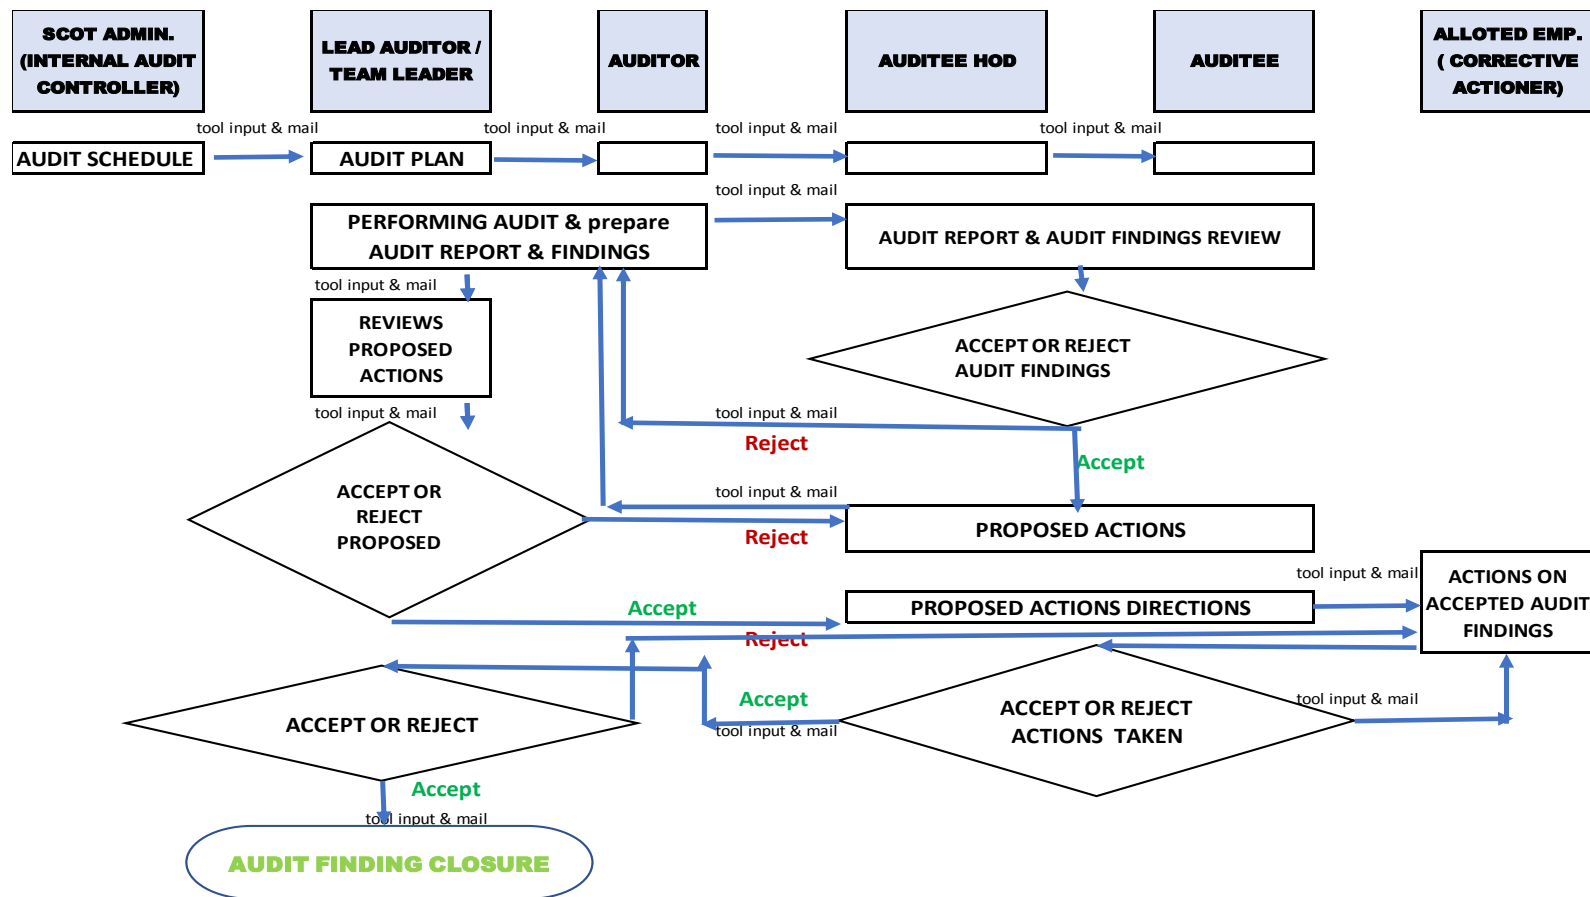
SCOT ADMIN. (INTERNAL AUDIT CONTROLLER)

LEAD AUDITOR / TEAM LEADER

AUDITOR

AUDITEE HOD

AUDITEE

ALLOTED EMP. ( CORRECTIVE ACTIONER)

tool input & mail

tool input & mail

tool input & mail

tool input & mail

AUDIT SCHEDULE

AUDIT PLAN

tool input & mail

PERFORMING AUDIT & prepare AUDIT REPORT & FINDINGS

AUDIT REPORT & AUDIT FINDINGS REVIEW

tool input & mail

REVIEWS PROPOSED ACTIONS

ACCEPT OR REJECT AUDIT FINDINGS

tool input & mail

tool input & mail

Reject

Accept

ACCEPT OR REJECT PROPOSED

tool input & mail

Reject

PROPOSED ACTIONS

tool input & mail

ACTIONS ON ACCEPTED AUDIT FINDINGS

Accept

PROPOSED ACTIONS DIRECTIONS

Reject

Accept

ACCEPT OR REJECT

ACCEPT OR REJECT ACTIONS TAKEN

tool input & mail

tool input & mail

Accept

tool input & mail

AUDIT FINDING CLOSURE